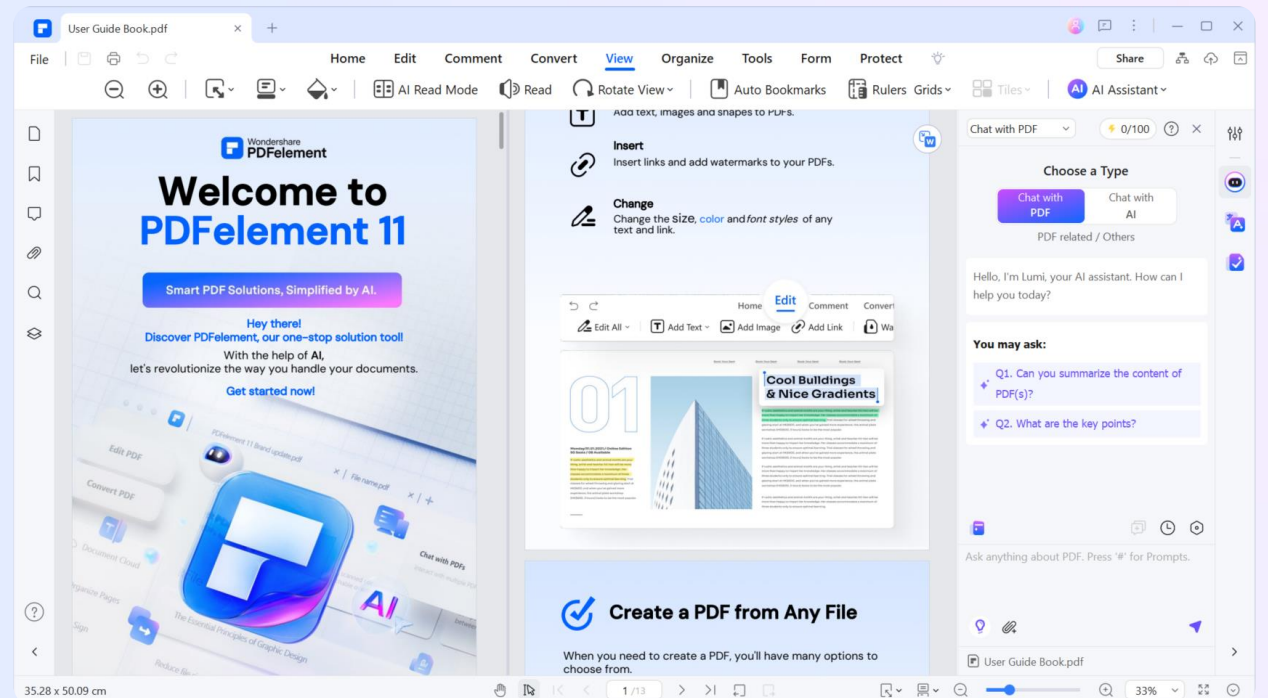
User Guide Book.pdf

File | Home Edit Comment Convert View Organize Tools Form Protect | Share

AI Read Mode | Read | Rotate View | Auto Bookmarks | Rulers | Grids | Tiles | AI Assistant

Wondershare PDFelement

Welcome to PDFelement 11

Smart PDF Solutions, Simplified by AI.

Hey there!
Discover PDFelement, our one-stop solution tool!
With the help of AI,
let's revolutionize the way you handle your documents.

Get started now!

Edit PDF
Convert PDF
Document Cloud
Organize Pages
Sign
Reduce file
PDFelement 11 Brand update.pdf
File name.pdf
Chat with PDFs
AI
The Essential Principles of Graphic Design

Add text, images and shapes to PDFs.

Insert
Insert links and add watermarks to your PDFs.

Change
Change the size, color and font styles of any text and link.

Home Edit Comment Convert
Edit All | Add Text | Add Image | Add Link | Wa

01
Cool Buildings & Nice Gradients

Create a PDF from Any File

When you need to create a PDF, you'll have many options to choose from.

Chat with PDF | 0/100

Choose a Type
Chat with PDF | Chat with AI
PDF related / Others

Hello, I'm Lumi, your AI assistant. How can I help you today?

You may ask:
Q1. Can you summarize the content of PDF(s)?
Q2. What are the key points?

Ask anything about PDF. Press '#' for Prompts.

User Guide Book.pdf

35.28 x 50.09 cm | 1 /13 | 33%